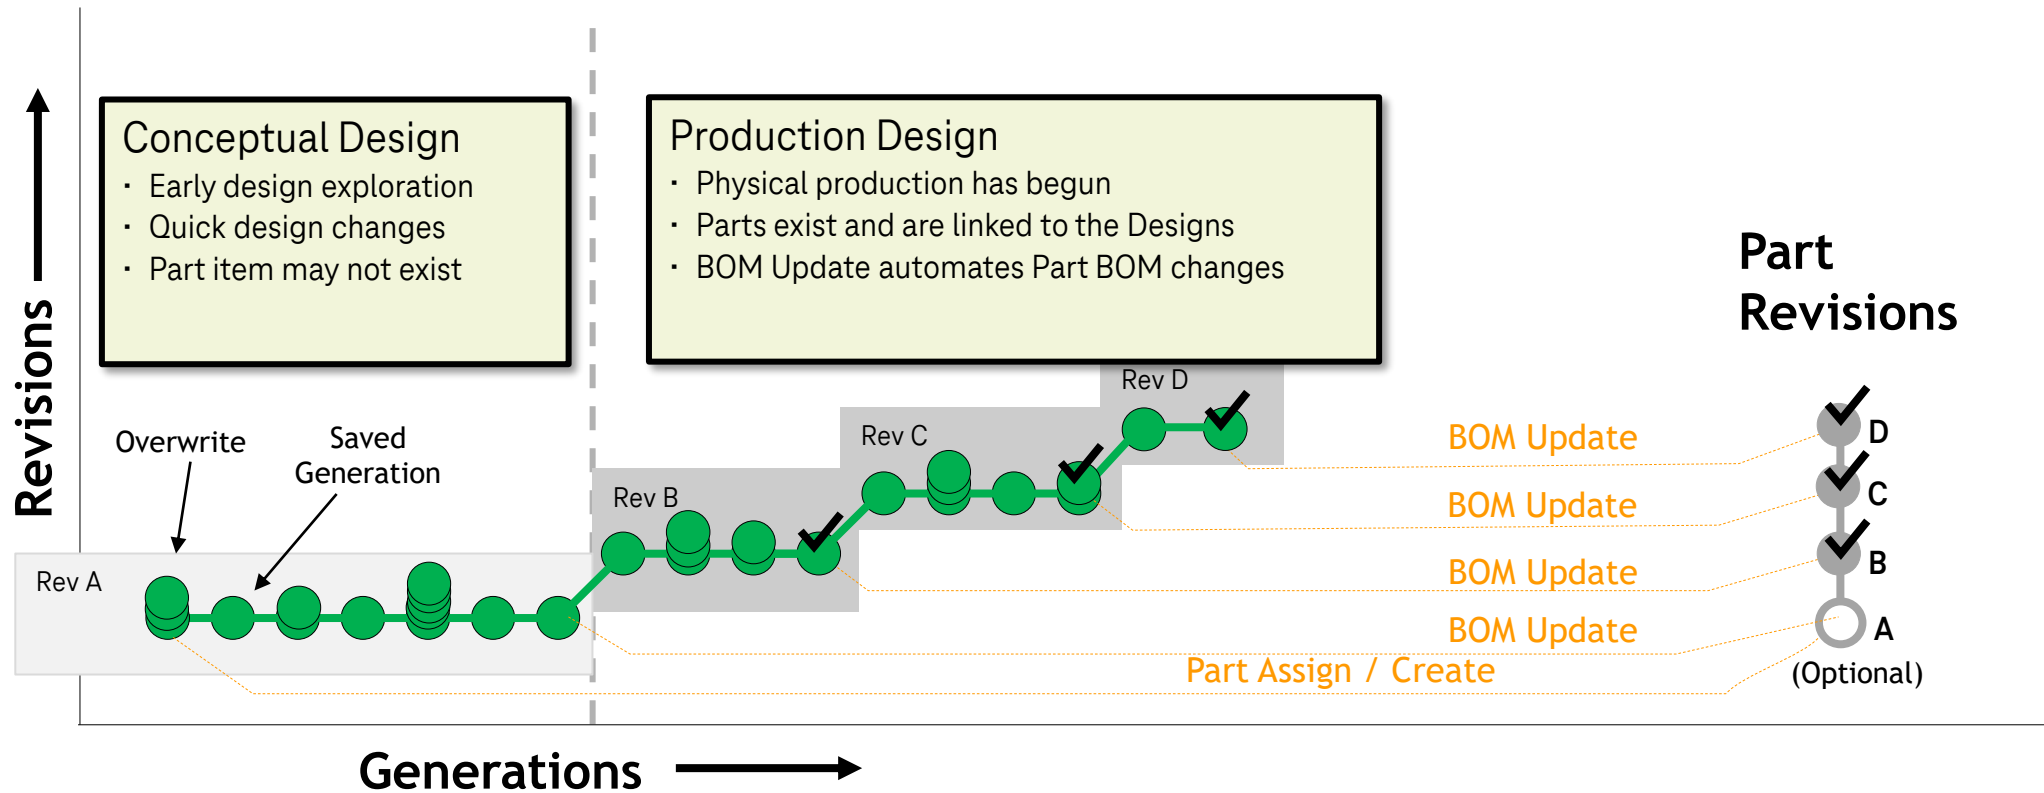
Conceptual Design
· Early design exploration
· Quick design changes
· Part item may not exist

Production Design
· Physical production has begun
· Parts exist and are linked to the Designs
· BOM Update automates Part BOM changes

Part Revisions

Revisions

Overwrite

Saved Generation

Rev A

Rev B

Rev C

Rev D

BOM Update

BOM Update

BOM Update

BOM Update

Part Assign / Create

D

C

B

A

(Optional)

Generations